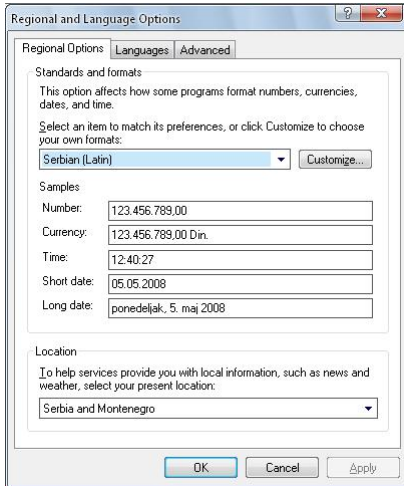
Regional and Language Options

?
X

Regional Options | Languages | Advanced

Standards and formats

This option affects how some programs format numbers, currencies, dates, and time.

Select an item to match its preferences, or click Customize to choose your own formats:

Serbian (Latin)
Customize...

Samples

| | |
|---|---|
| Number: | 123.456.789,00 |
| Currency: | 123.456.789,00 Din. |
| Time: | 12:40:27 |
| Short date: | 05.05.2008 |
| Long date: | ponedeljak, 5. maj 2008 |

Location

To help services provide you with local information, such as news and weather, select your present location:

Serbia and Montenegro

OK
Cancel
Apply